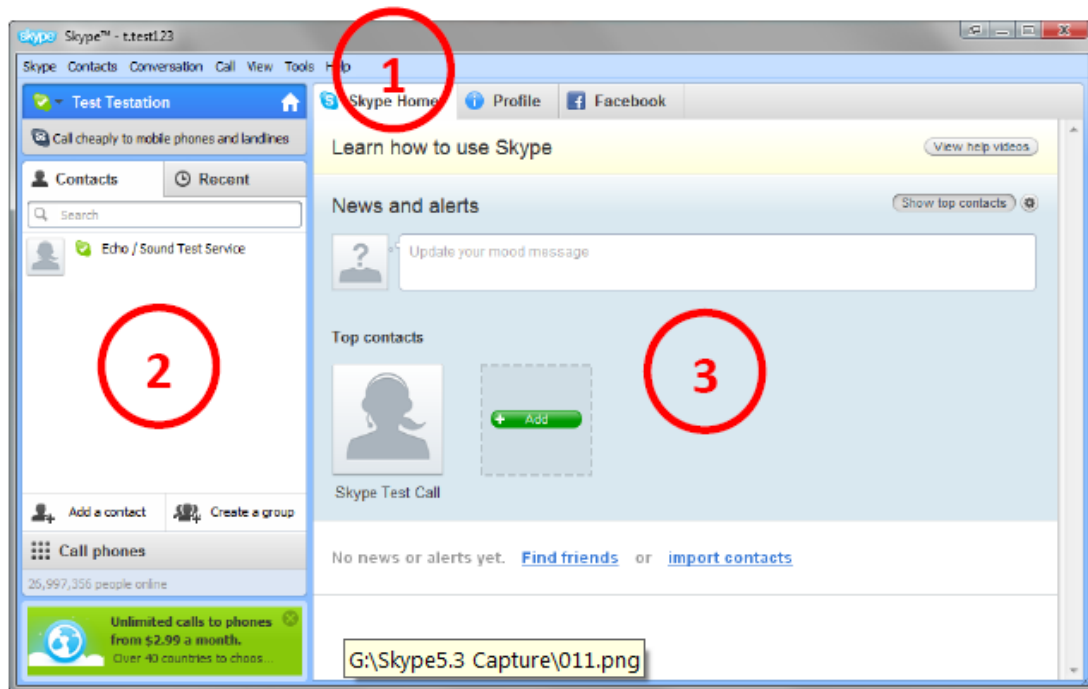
skype Skype™ - t.test123

Skype Contacts Conversation Call View Tools Help

1

Test Testation

Call cheaply to mobile phones and landlines

Contacts Recent

Search

Echo / Sound Test Service

2

Add a contact Create a group

Call phones

26,997,356 people online

Unlimited calls to phones from $2.99 a month. Over 40 countries to choos...

Skype Home Profile Facebook

Learn how to use Skype

View help videos

News and alerts

Show top contacts

Update your mood message

Top contacts

3

Add

Skype Test Call

No news or alerts yet. Find friends or import contacts

G:\Skype5.3 Capture\011.png